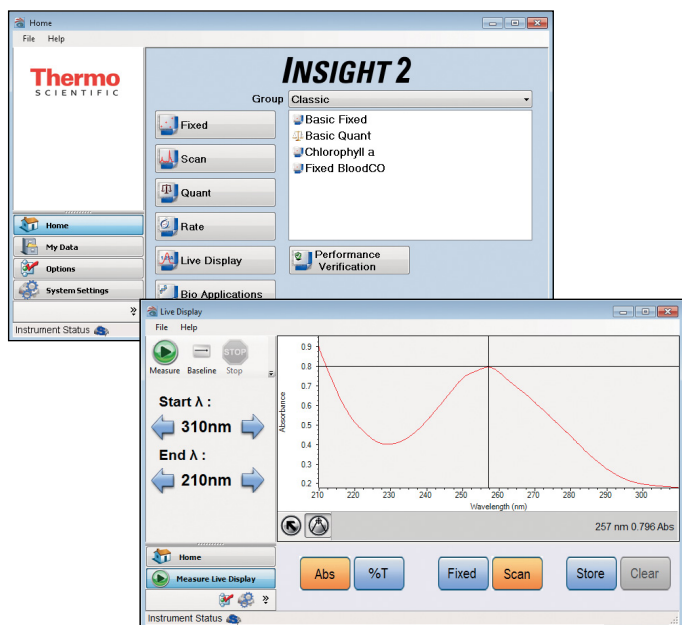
Home

File Help

Thermo
SCIENTIFIC

INSIGHT 2

Group Classic

Fixed
Scan
Quant
Rate
Live Display
Bio Applications

Basic Fixed
Basic Quant
Chlorophyll a
Fixed BloodCO

Performance Verification

Home
My Data
Options
System Settings

Instrument Status

Live Display

File Help

Measure Baseline Stop

Start λ :
310nm
End λ :
210nm

0.9
0.8
0.7
0.6
0.5
0.4
0.3
0.2
Absorbance
210 220 230 240 250 260 270 280 290 300
Wavelength (nm)

257 nm 0.796 Abs

Home
Measure Live Display

Abs %T Fixed Scan Store Clear

Instrument Status